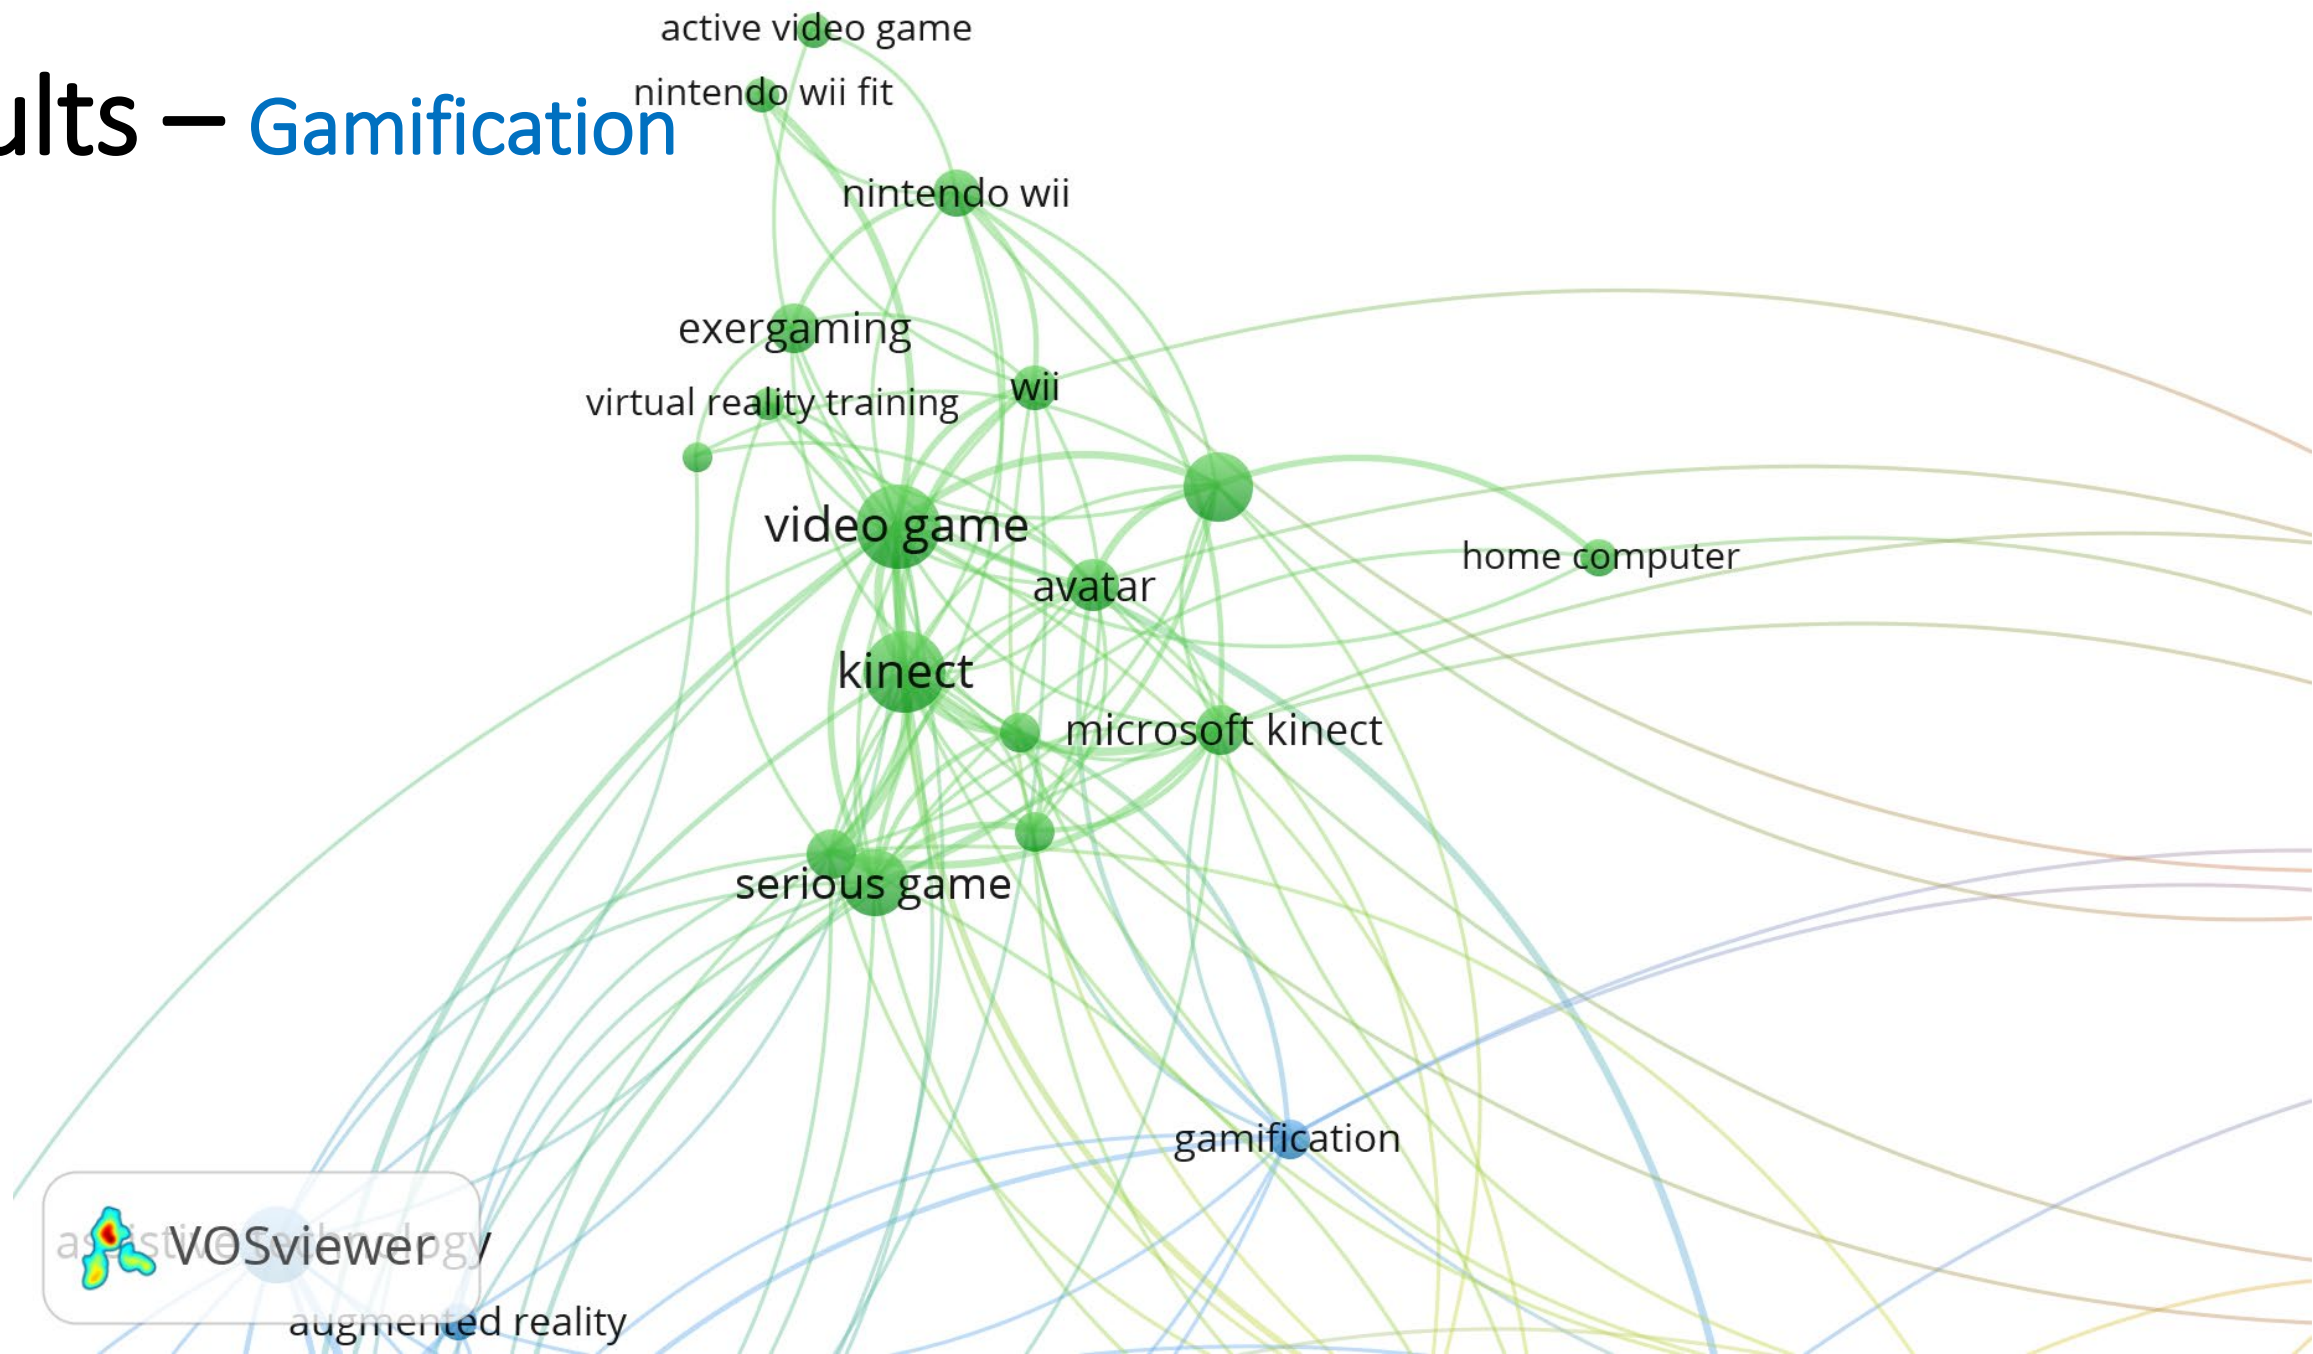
ults – Gamification

active video game

nintendo wii fit

nintendo wii

exergaming

virtual reality training

wii

video game

home computer

avatar

kinect

microsoft kinect

serious game

gamification

VOSviewer

augmented reality